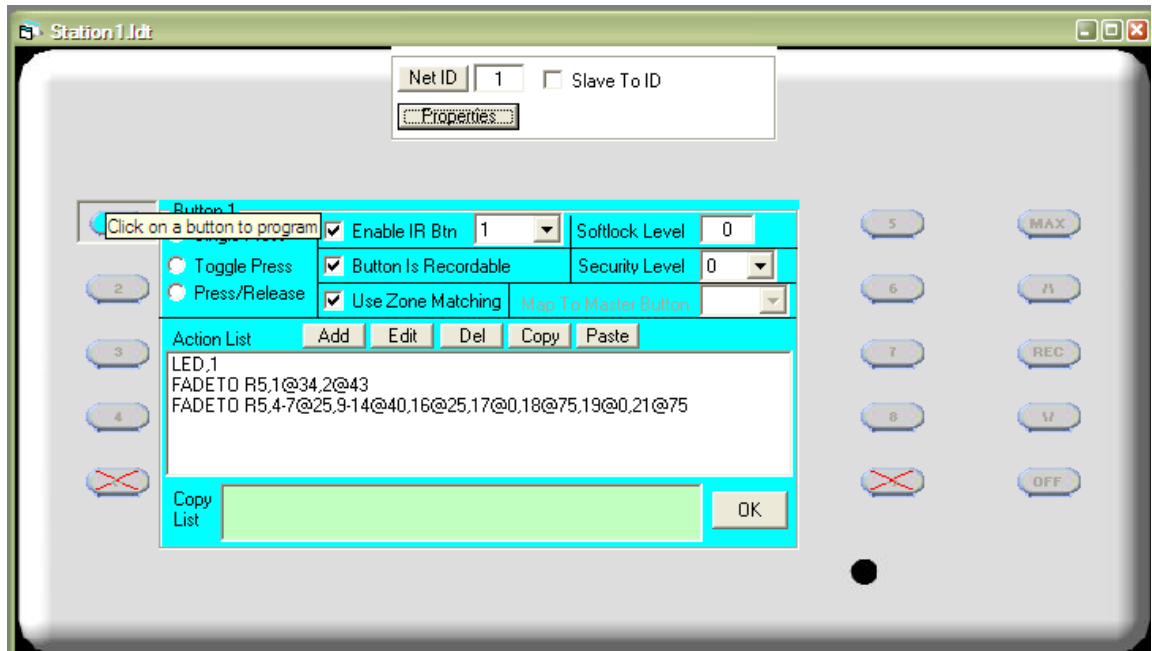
Station1.ldt

Net ID 1 Slave To ID

Properties

Button 1

Click on a button to program

Enable IR Btn 1

Softlock Level 0

Toggle Press

Button Is Recordable

Security Level 0

Press/Release

Use Zone Matching

Map To Master Button

Action List Add Edit Del Copy Paste

LED,1
FADETO R5,1@34,2@43
FADETO R5,4-7@25,9-14@40,16@25,17@0,18@75,19@0,21@75

Copy List

OK

2

3

4

5

6

7

8

MAX

/\

REC

\/

OFF